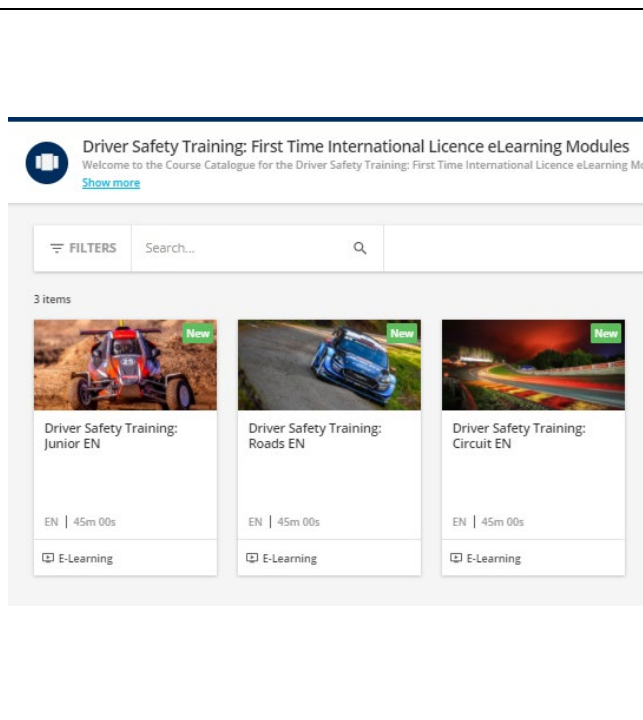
Driver Safety Training: First Time International Licence eLearning Modules
Welcome to the Course Catalogue for the Driver Safety Training: First Time International Licence eLearning Mo
Show more

FILTERS
Search...

3 items

New
Driver Safety Training: Junior EN
EN | 45m 00s
E-Learning

New
Driver Safety Training: Roads EN
EN | 45m 00s
E-Learning

New
Driver Safety Training: Circuit EN
EN | 45m 00s
E-Learning